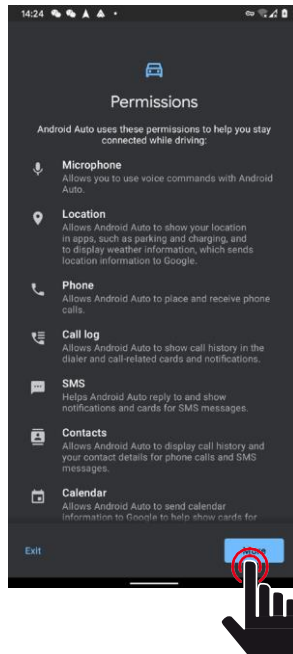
14:24

Permissions

Android Auto uses these permissions to help you stay connected while driving:

Microphone
Allows you to use voice commands with Android Auto.

Location
Allows Android Auto to show your location in apps, such as parking and charging, and to display weather information, which sends location information to Google.

Phone
Allows Android Auto to place and receive phone calls.

Call log
Allows Android Auto to show call history in the dialer and call-related cards and notifications.

SMS
Helps Android Auto reply to and show notifications and cards for SMS messages.

Contacts
Allows Android Auto to display call history and your contact details for phone calls and SMS messages.

Calendar
Allows Android Auto to send calendar information to Google to help show cards for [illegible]

Exit

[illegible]